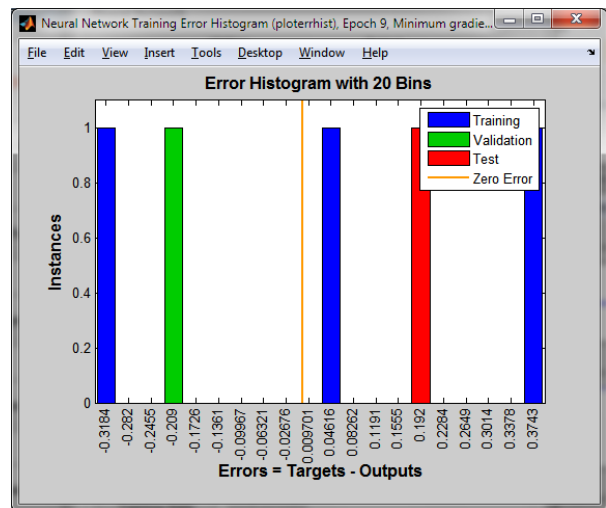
Neural Network Training Error Histogram (ploterrhist), Epoch 9, Minimum gradie...

File Edit View Insert Tools Desktop Window Help

Error Histogram with 20 Bins

Training
Validation
Test
Zero Error

Instances

1
0.8
0.6
0.4
0.2
0

-0.3184
-0.282
-0.2455
-0.209
-0.1726
-0.1361
-0.09967
-0.06321
-0.02676
0.009701
0.04616
0.08262
0.1191
0.1555
0.192
0.2284
0.2649
0.3014
0.3378
0.3743

Errors = Targets - Outputs